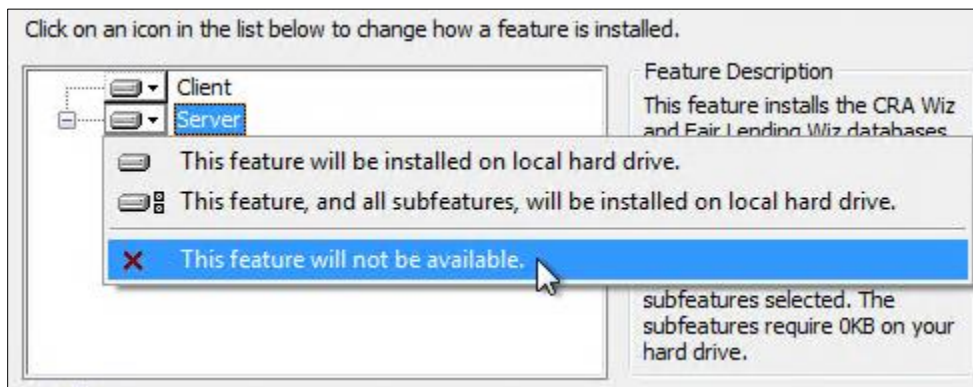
Click on an icon in the list below to change how a feature is installed.

Client
Server

Feature Description
This feature installs the CRA Wiz and Fair Lending Wiz databases

This feature will be installed on local hard drive.
This feature, and all subfeatures, will be installed on local hard drive.
This feature will not be available.

subfeatures selected. The subfeatures require 0KB on your hard drive.